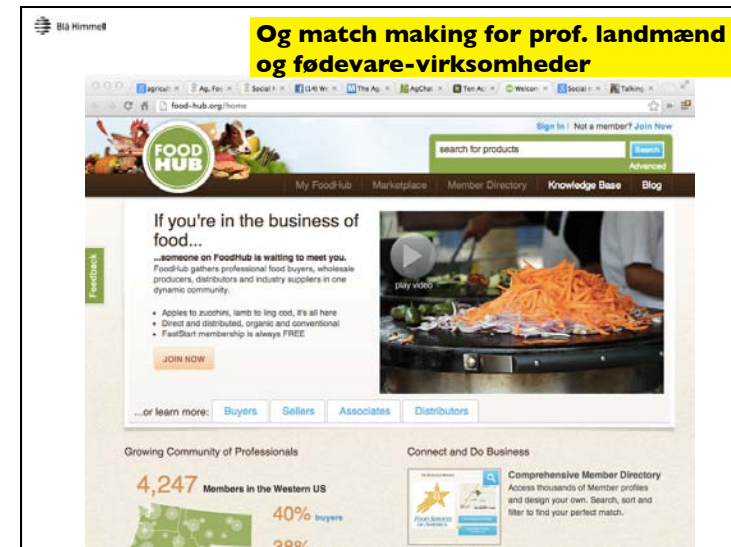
Blå Himmel

Og match making for prof. landmænd og fødevare-virksomheder

food-hub.org/home

Sign In | Not a member? Join Now

FOOD HUB

search for products

Search

Advanced

My FoodHub | Marketplace | Member Directory | Knowledge Base | Blog

Feedback

If you're in the business of food...

...someone on FoodHub is waiting to meet you.

FoodHub gathers professional food buyers, wholesale producers, distributors and industry suppliers in one dynamic community.

- Apples to zucchini, lamb to ling cod, it's all here
- Direct and distributed, organic and conventional
- FastStart membership is always FREE

JOIN NOW

play video

...or learn more: Buyers | Sellers | Associates | Distributors

Growing Community of Professionals

4,247 Members in the Western US

40% buyers

38%

Connect and Do Business

Comprehensive Member Directory

Access thousands of Member profiles and design your own. Search, sort and filter to find your perfect match.